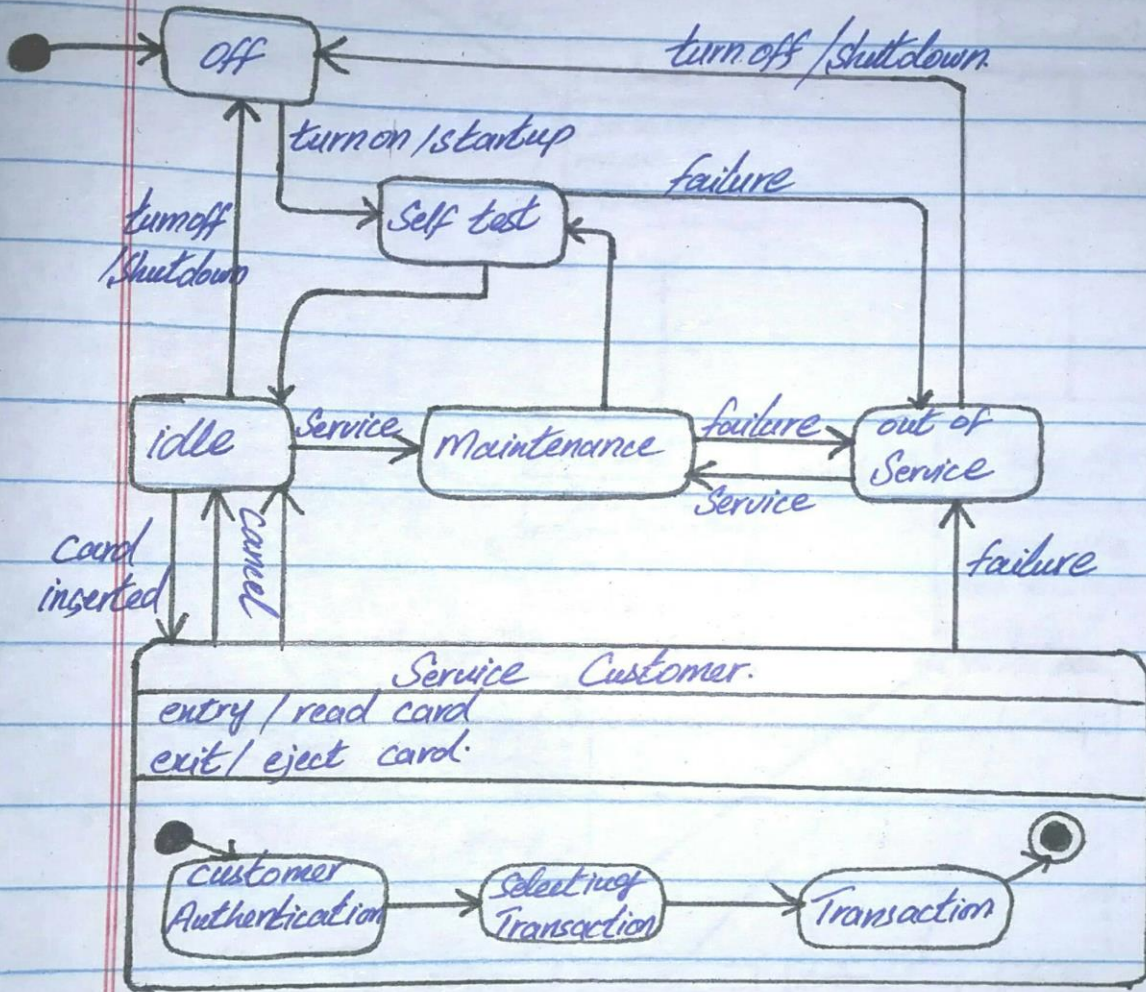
Off

turn off / shutdown.

turn on / startup

failure

Self test

turnoff /Shutdown

idle

Service

Maintenance

failure

out of Service

Service

card inserted

cancel

failure

Service Customer.

entry / read card
exit / eject card.

customer Authentication

Selecting Transaction

Transaction